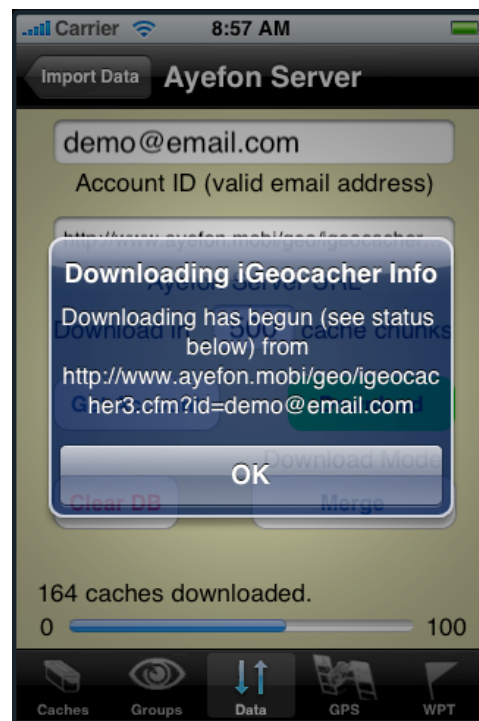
Carrier 8:57 AM

Import Data Ayefon Server

demo@email.com

Account ID (valid email address)

http://www.ayefon.mobi/geo/igeocacher...

Ayefon Server URL

Download in 500 cache chunks

Download Mode

Clear DB

Merge

Downloading iGeocacher Info

Downloading has begun (see status below) from http://www.ayefon.mobi/geo/igeocacher3.cfm?id=demo@email.com

OK

164 caches downloaded.

0 100

Caches Groups Data GPS WPT